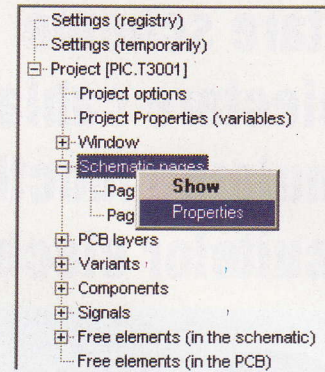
Settings (registry)
Settings (temporarily)
Project [PIC.T3001]
Project options
Project Properties (variables)
Window
Schematic pages
Pag
Pag
Show
Properties
PCB layers
Variants
Components
Signals
Free elements (in the schematic)
Free elements (in the PCB)